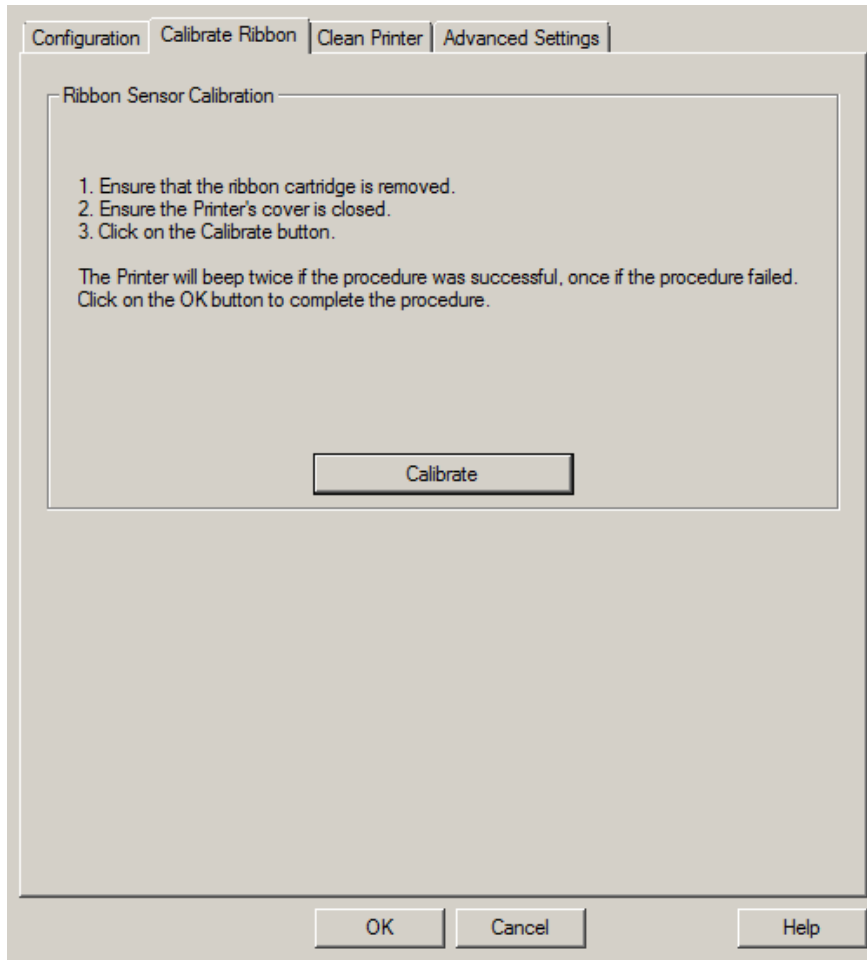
Configuration | Calibrate Ribbon | Clean Printer | Advanced Settings

Ribbon Sensor Calibration

1. Ensure that the ribbon cartridge is removed.
2. Ensure the Printer's cover is closed.
3. Click on the Calibrate button.

The Printer will beep twice if the procedure was successful, once if the procedure failed. Click on the OK button to complete the procedure.

Calibrate

OK
Cancel
Help